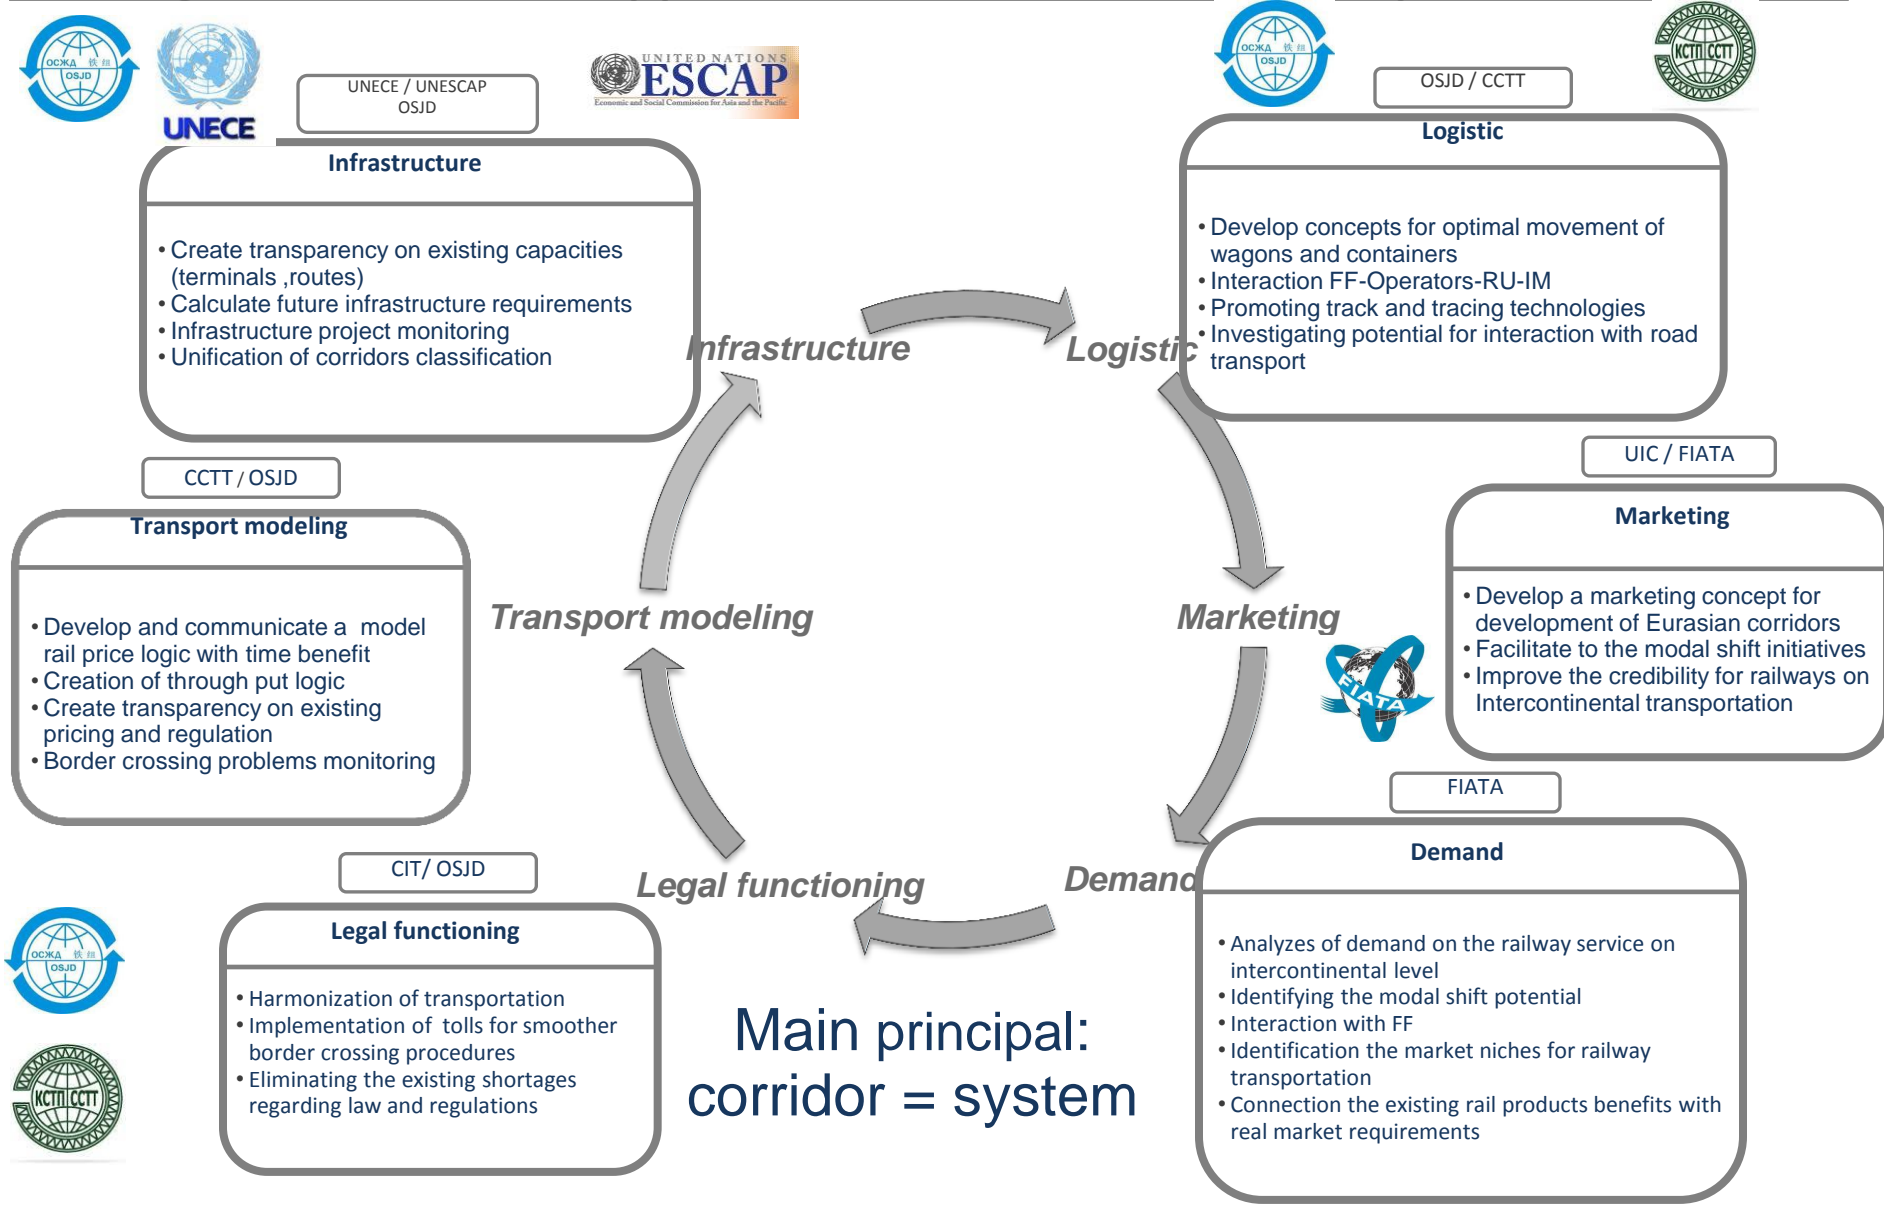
ОСЖД 铁组 OSJD

UNECE

UNECE / UNESCAP
OSJD

UNITED NATIONS
ESCAP
Economic and Social Commission for Asia and the Pacific

ОСЖД 铁组 OSJD

OSJD / CCTT

КСТП CCTT

Infrastructure

• Create transparency on existing capacities (terminals ,routes)
• Calculate future infrastructure requirements
• Infrastructure project monitoring
• Unification of corridors classification

Logistic

• Develop concepts for optimal movement of wagons and containers
• Interaction FF-Operators-RU-IM
• Promoting track and tracing technologies
• Investigating potential for interaction with road transport

Infrastructure

Logistic

CCTT / OSJD

Transport modeling

• Develop and communicate a model rail price logic with time benefit
• Creation of through put logic
• Create transparency on existing pricing and regulation
• Border crossing problems monitoring

Transport modeling

Marketing

UIC / FIATA

Marketing

• Develop a marketing concept for development of Eurasian corridors
• Facilitate to the modal shift initiatives
• Improve the credibility for railways on Intercontinental transportation

FIATA

FIATA

Legal functioning

Demand

CIT/ OSJD

Legal functioning

• Harmonization of transportation
• Implementation of tolls for smoother border crossing procedures
• Eliminating the existing shortages regarding law and regulations

ОСЖД 铁组 OSJD

КСТП CCTT

Main principal:
corridor = system

Demand

• Analyzes of demand on the railway service on intercontinental level
• Identifying the modal shift potential
• Interaction with FF
• Identification the market niches for railway transportation
• Connection the existing rail products benefits with real market requirements